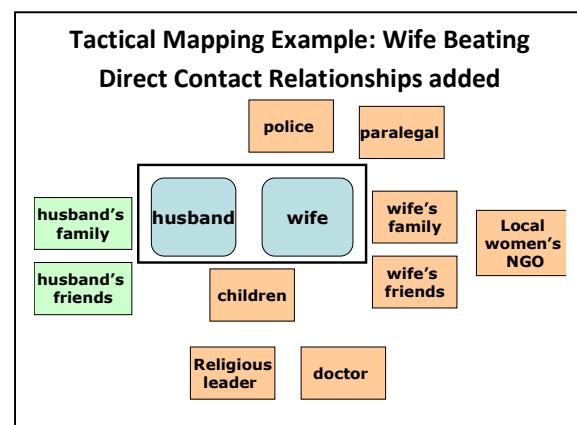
Tactical Mapping Example: Wife Beating
Direct Contact Relationships added

police

paralegal

husband's family

husband

wife

wife's family

Local women's NGO

husband's friends

children

wife's friends

Religious leader

doctor